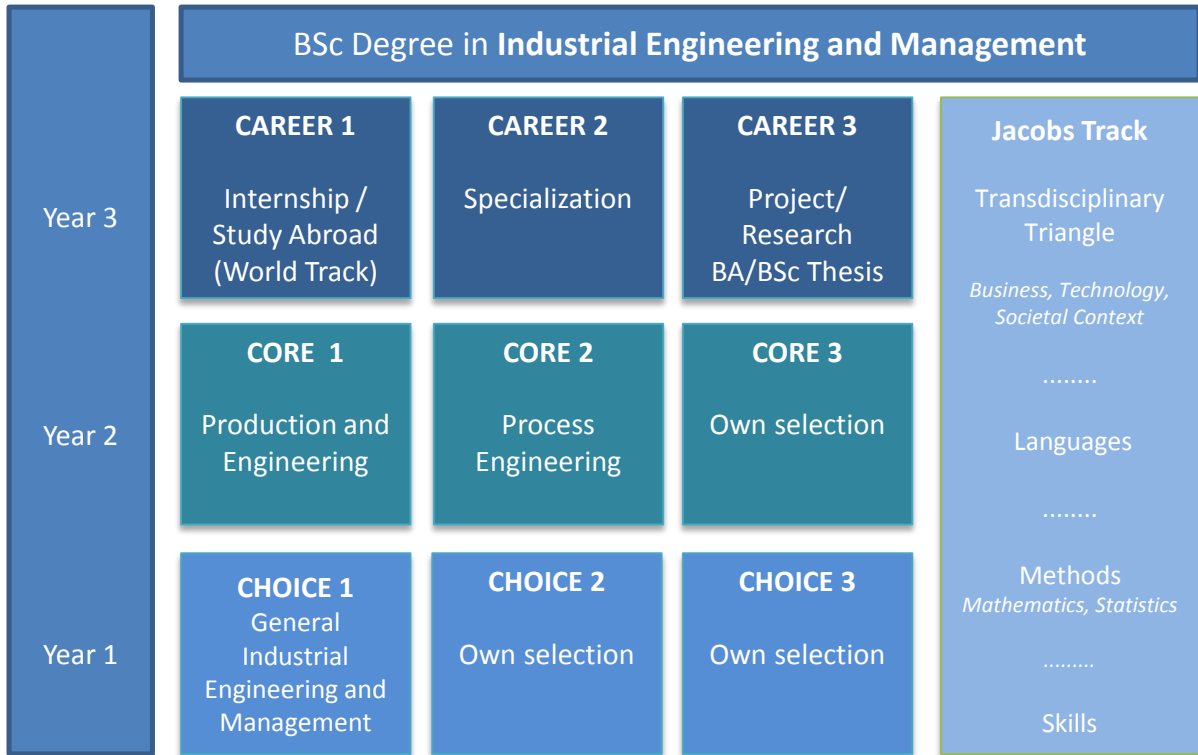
BSc Degree in **Industrial Engineering and Management**

Year 3

Year 2

Year 1

**CAREER 1**

Internship / Study Abroad (World Track)

**CAREER 2**

Specialization

**CAREER 3**

Project/ Research BA/BSc Thesis

**CORE 1**

Production and Engineering

**CORE 2**

Process Engineering

**CORE 3**

Own selection

**CHOICE 1**

General Industrial Engineering and Management

**CHOICE 2**

Own selection

**CHOICE 3**

Own selection

**Jacobs Track**

Transdisciplinary Triangle

*Business, Technology, Societal Context*

........

Languages

........

Methods
*Mathematics, Statistics*

.........

Skills